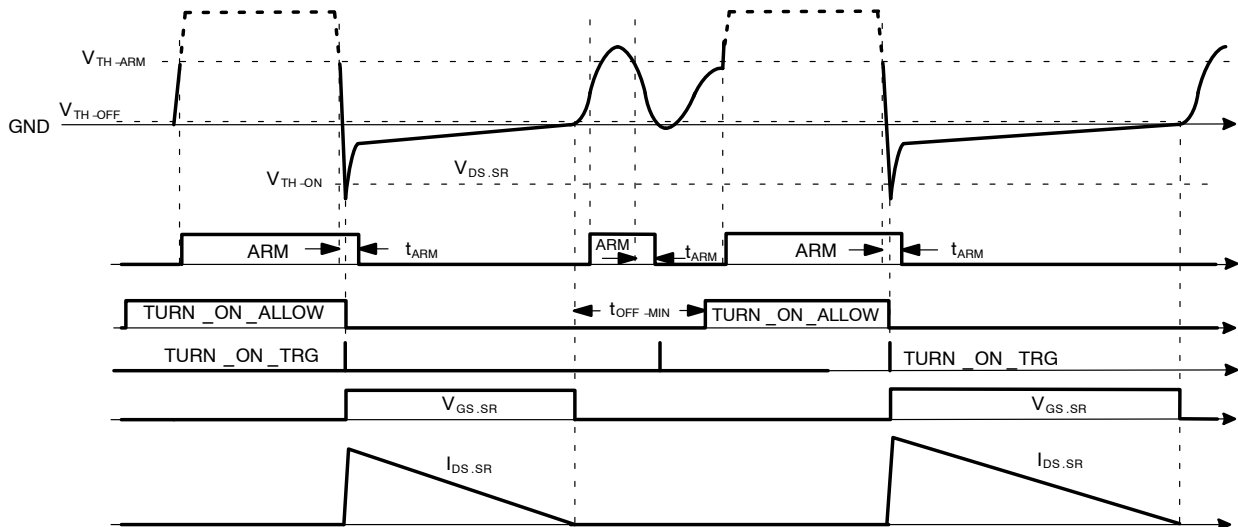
$V_{TH-ARM}$

GND $V_{TH-OFF}$

$V_{DS.SR}$

$V_{TH-ON}$

ARM $t_{ARM}$

ARM $t_{ARM}$

ARM $t_{ARM}$

TURN _ON _ALLOW

$t_{OFF-MIN}$

TURN _ON _ALLOW

TURN _ON _TRG

TURN _ON _TRG

$V_{GS.SR}$

$V_{GS.SR}$

$I_{DS.SR}$

$I_{DS.SR}$